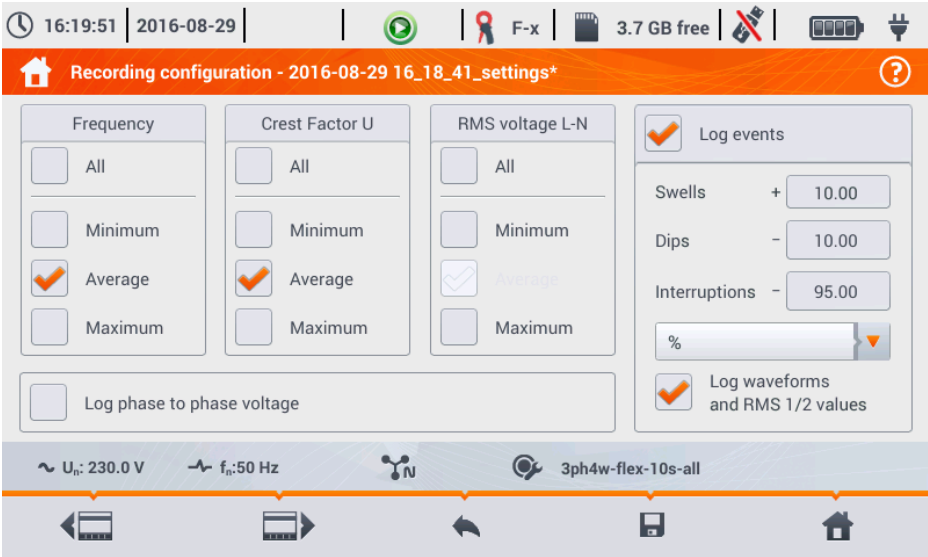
16:19:51 | 2016-08-29 | F-x | 3.7 GB free

Recording configuration - 2016-08-29 16_18_41_settings*

| Frequency | Crest Factor U | RMS voltage L-N |
|---|---|---|
| All | All | All |
| Minimum | Minimum | Minimum |
| Average | Average | Average |
| Maximum | Maximum | Maximum |

Log phase to phase voltage

Log events

Swells + 10.00

Dips − 10.00

Interruptions − 95.00

%

Log waveforms and RMS 1/2 values

$U_n$: 230.0 V    $f_n$:50 Hz    N    3ph4w-flex-10s-all